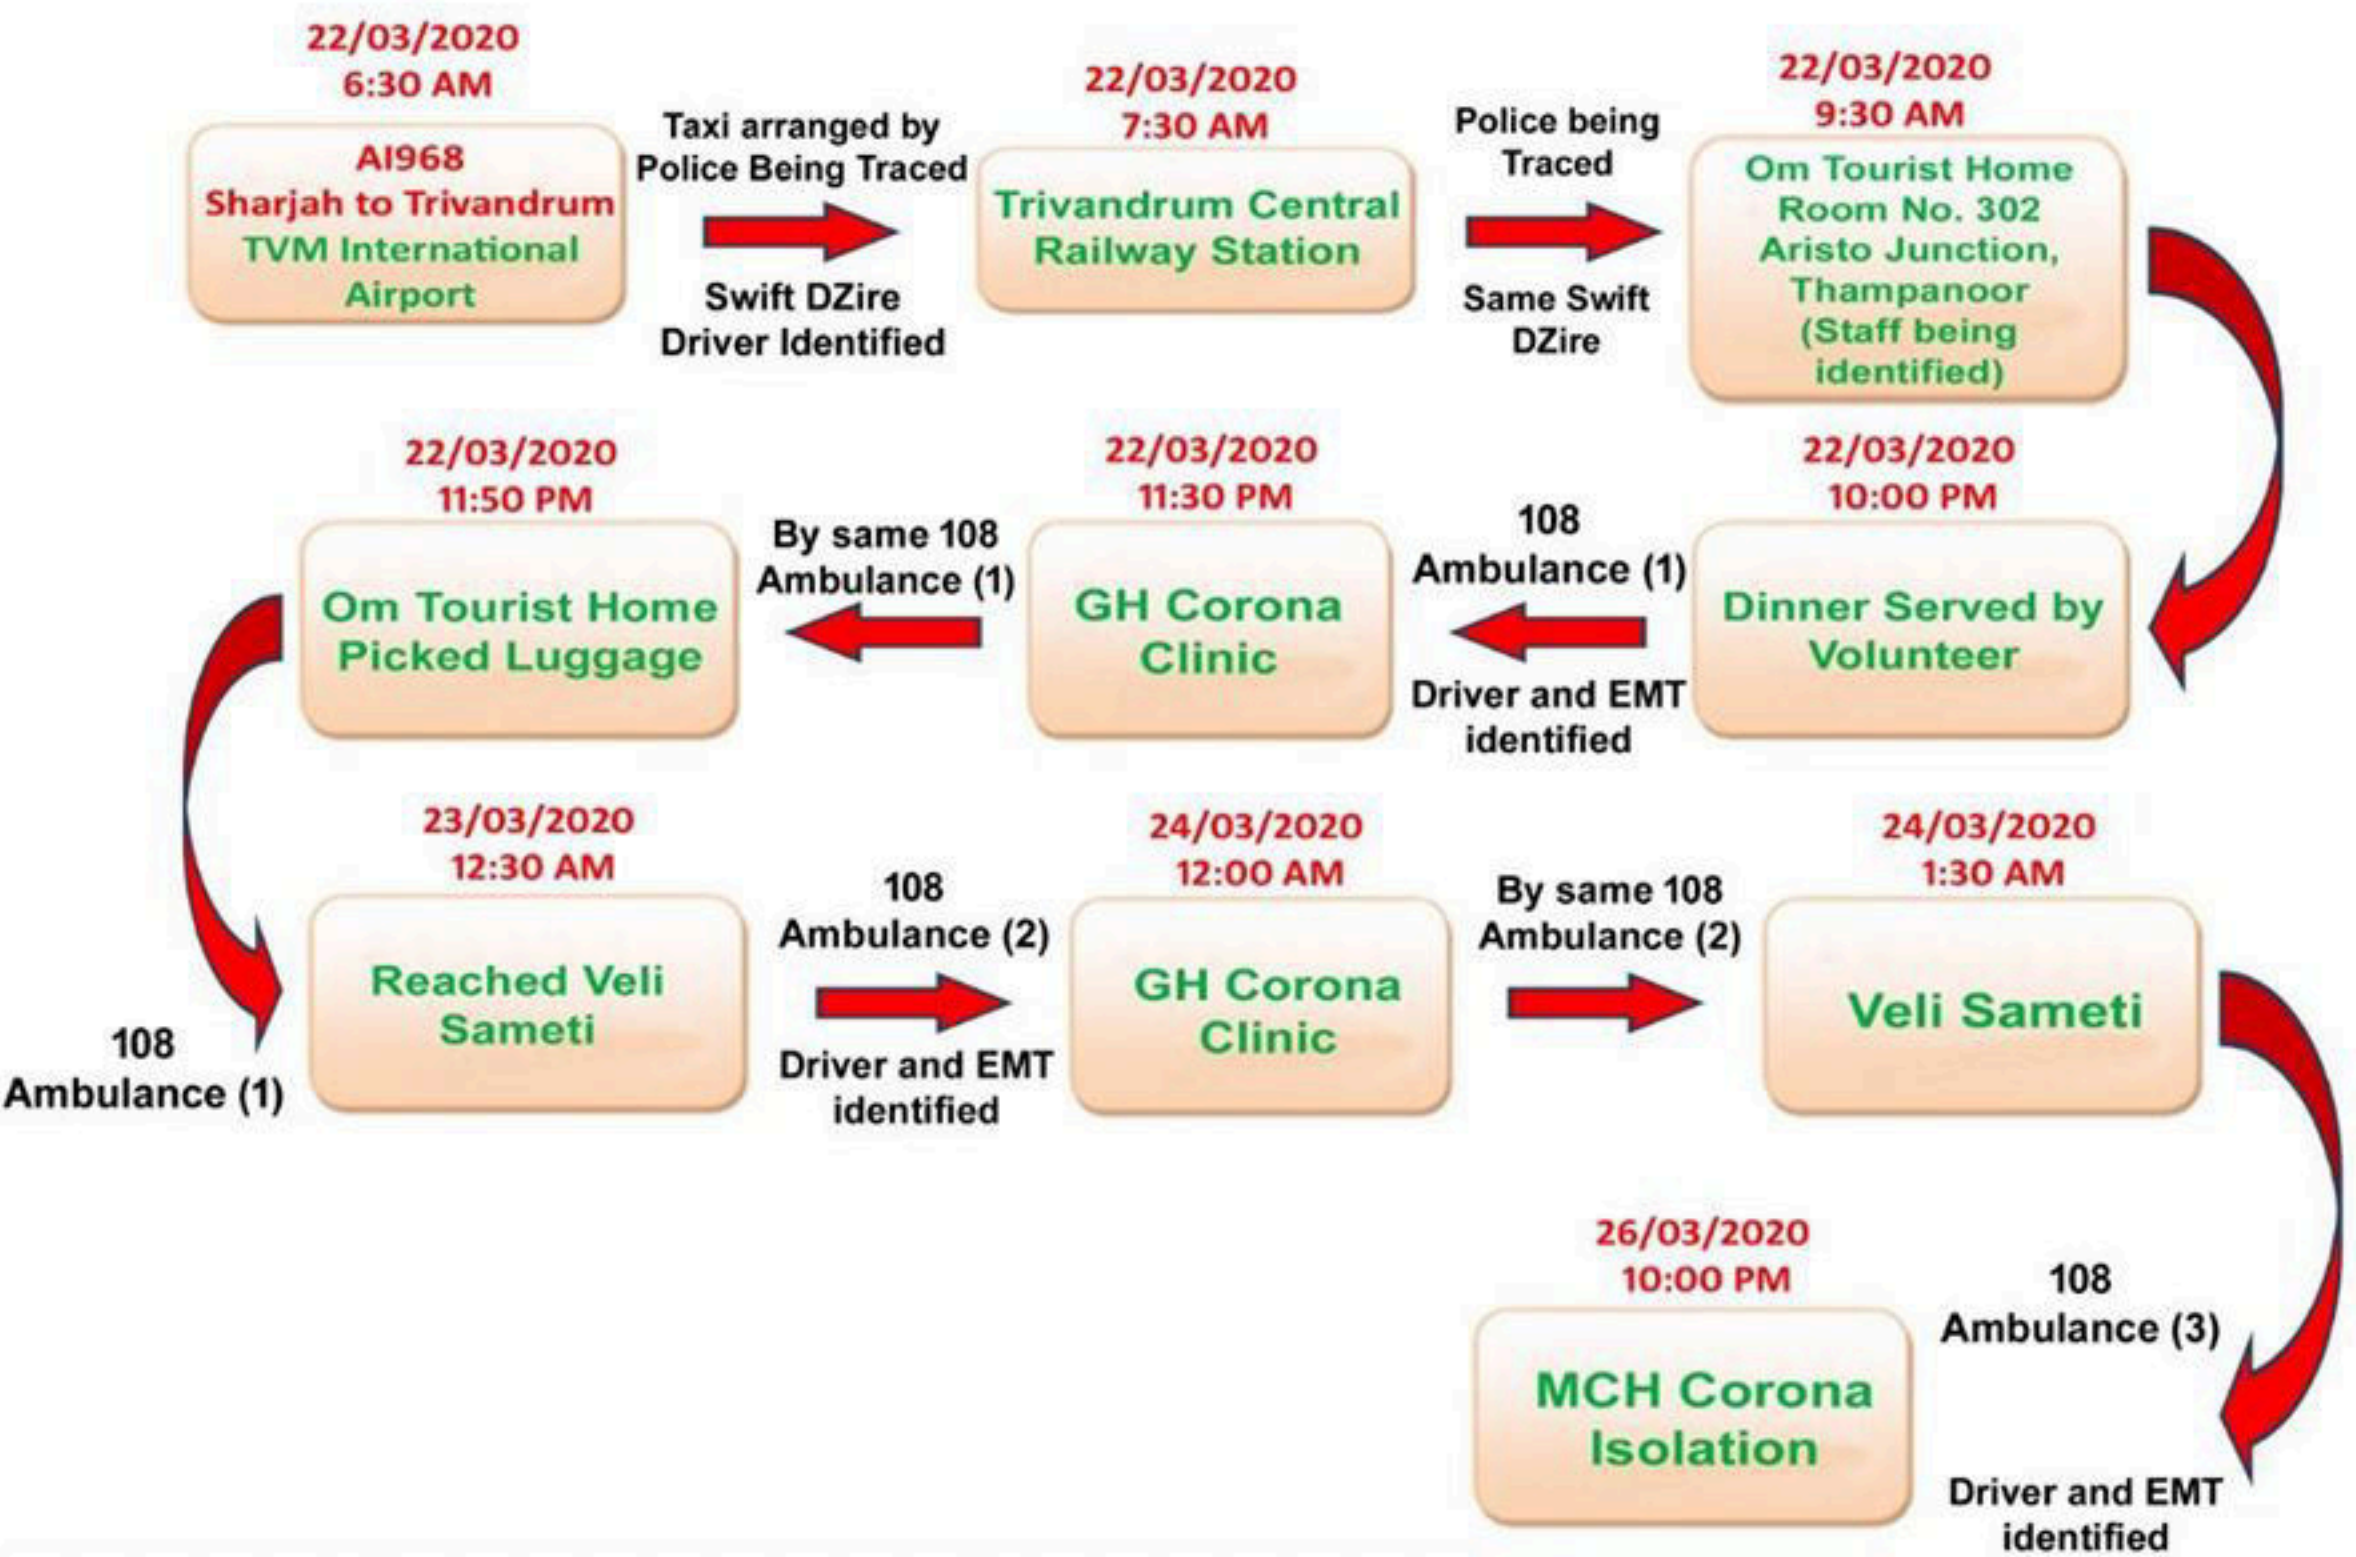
22/03/2020
6:30 AM

AI968
Sharjah to Trivandrum
TVM International
Airport

Taxi arranged by
Police Being Traced

Swift DZire
Driver Identified

22/03/2020
7:30 AM

Trivandrum Central
Railway Station

Police being
Traced

Same Swift
DZire

22/03/2020
9:30 AM

Om Tourist Home
Room No. 302
Aristo Junction,
Thampanoor
(Staff being
identified)

22/03/2020
11:50 PM

Om Tourist Home
Picked Luggage

By same 108
Ambulance (1)

22/03/2020
11:30 PM

GH Corona
Clinic

108
Ambulance (1)

Driver and EMT
identified

22/03/2020
10:00 PM

Dinner Served by
Volunteer

108
Ambulance (1)

23/03/2020
12:30 AM

Reached Veli
Sameti

108
Ambulance (2)

Driver and EMT
identified

24/03/2020
12:00 AM

GH Corona
Clinic

By same 108
Ambulance (2)

24/03/2020
1:30 AM

Veli Sameti

26/03/2020
10:00 PM

MCH Corona
Isolation

108
Ambulance (3)

Driver and EMT
identified